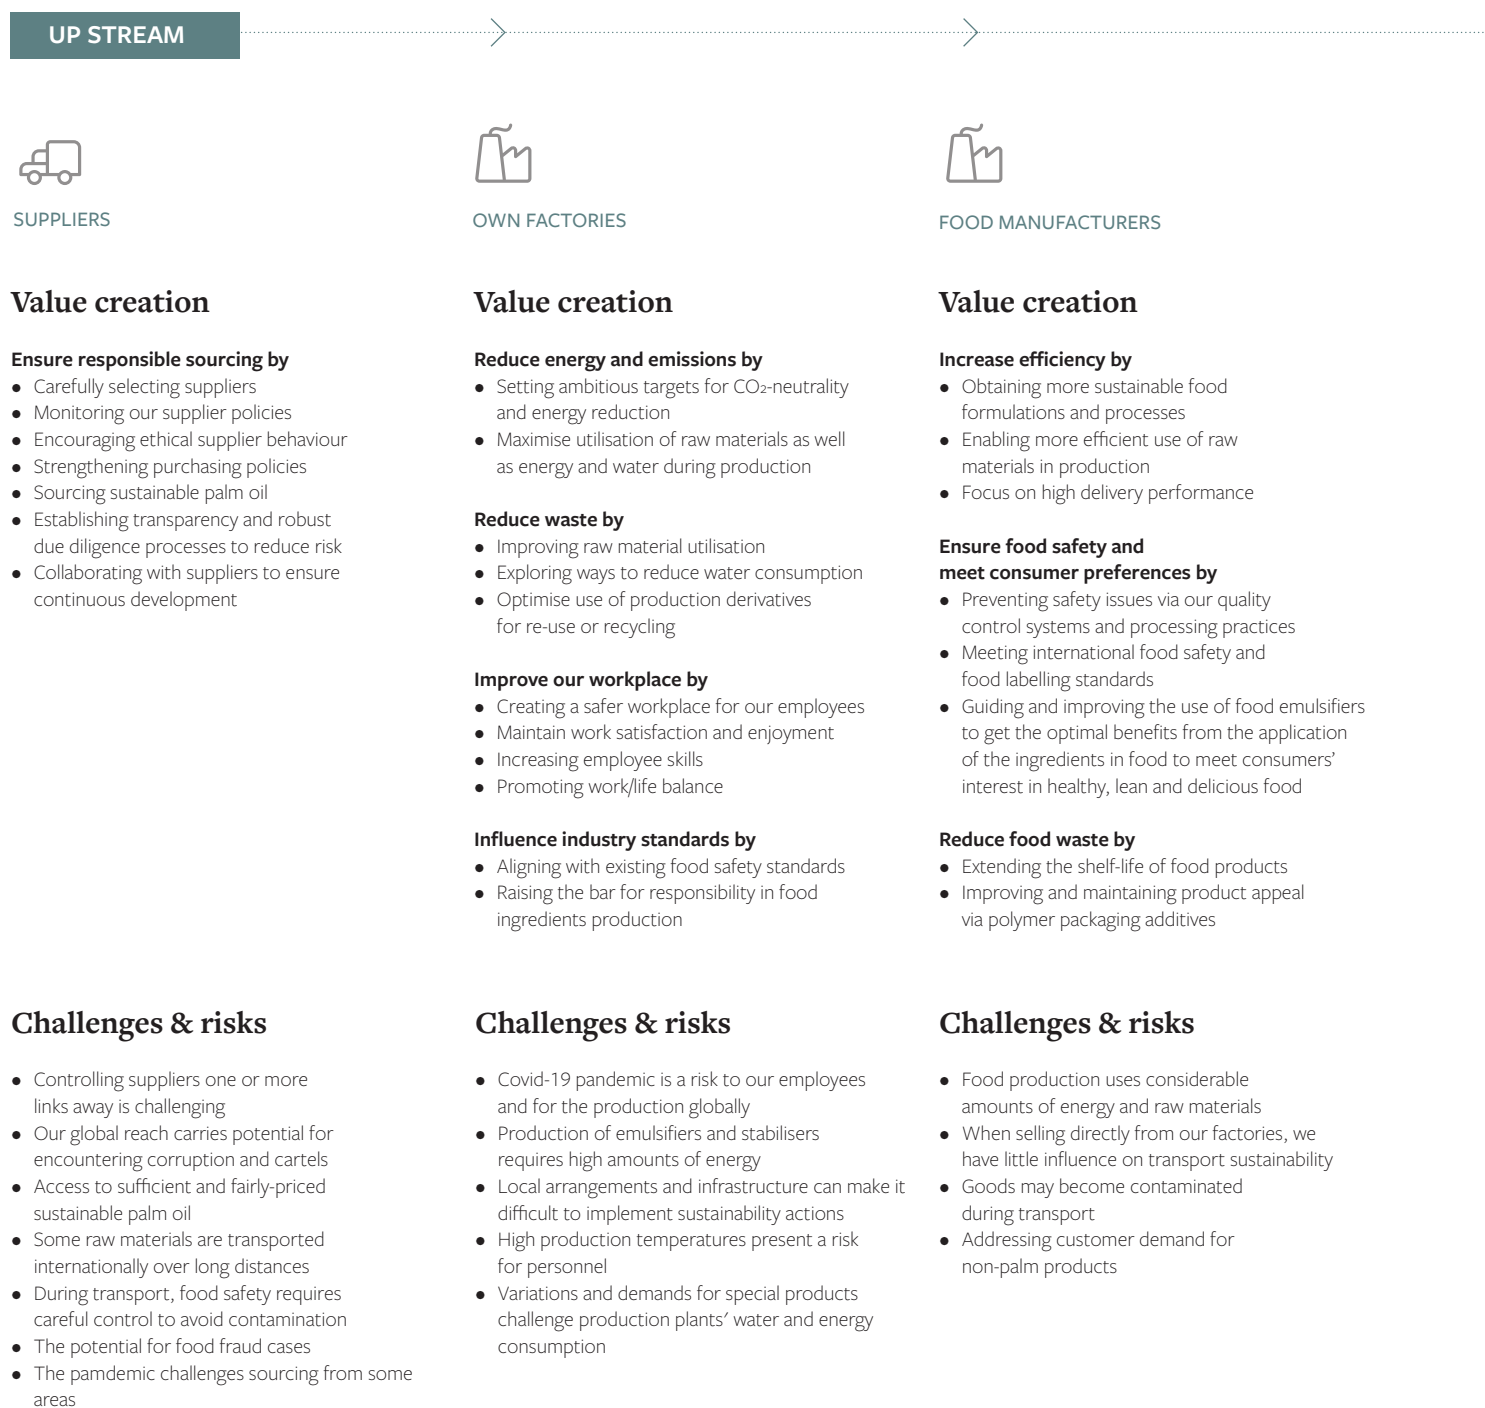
UP STREAM

SUPPLIERS

Value creation

Ensure responsible sourcing by
- Carefully selecting suppliers
- Monitoring our supplier policies
- Encouraging ethical supplier behaviour
- Strengthening purchasing policies
- Sourcing sustainable palm oil
- Establishing transparency and robust due diligence processes to reduce risk
- Collaborating with suppliers to ensure continuous development

Challenges & risks

- Controlling suppliers one or more links away is challenging
- Our global reach carries potential for encountering corruption and cartels
- Access to sufficient and fairly-priced sustainable palm oil
- Some raw materials are transported internationally over long distances
- During transport, food safety requires careful control to avoid contamination
- The potential for food fraud cases
- The pamdemic challenges sourcing from some areas

OWN FACTORIES

Value creation

Reduce energy and emissions by
- Setting ambitious targets for $CO_2$-neutrality and energy reduction
- Maximise utilisation of raw materials as well as energy and water during production

Reduce waste by
- Improving raw material utilisation
- Exploring ways to reduce water consumption
- Optimise use of production derivatives for re-use or recycling

Improve our workplace by
- Creating a safer workplace for our employees
- Maintain work satisfaction and enjoyment
- Increasing employee skills
- Promoting work/life balance

Influence industry standards by
- Aligning with existing food safety standards
- Raising the bar for responsibility in food ingredients production

Challenges & risks

- Covid-19 pandemic is a risk to our employees and for the production globally
- Production of emulsifiers and stabilisers requires high amounts of energy
- Local arrangements and infrastructure can make it difficult to implement sustainability actions
- High production temperatures present a risk for personnel
- Variations and demands for special products challenge production plants' water and energy consumption

FOOD MANUFACTURERS

Value creation

Increase efficiency by
- Obtaining more sustainable food formulations and processes
- Enabling more efficient use of raw materials in production
- Focus on high delivery performance

Ensure food safety and meet consumer preferences by
- Preventing safety issues via our quality control systems and processing practices
- Meeting international food safety and food labelling standards
- Guiding and improving the use of food emulsifiers to get the optimal benefits from the application of the ingredients in food to meet consumers' interest in healthy, lean and delicious food

Reduce food waste by
- Extending the shelf-life of food products
- Improving and maintaining product appeal via polymer packaging additives

Challenges & risks

- Food production uses considerable amounts of energy and raw materials
- When selling directly from our factories, we have little influence on transport sustainability
- Goods may become contaminated during transport
- Addressing customer demand for non-palm products